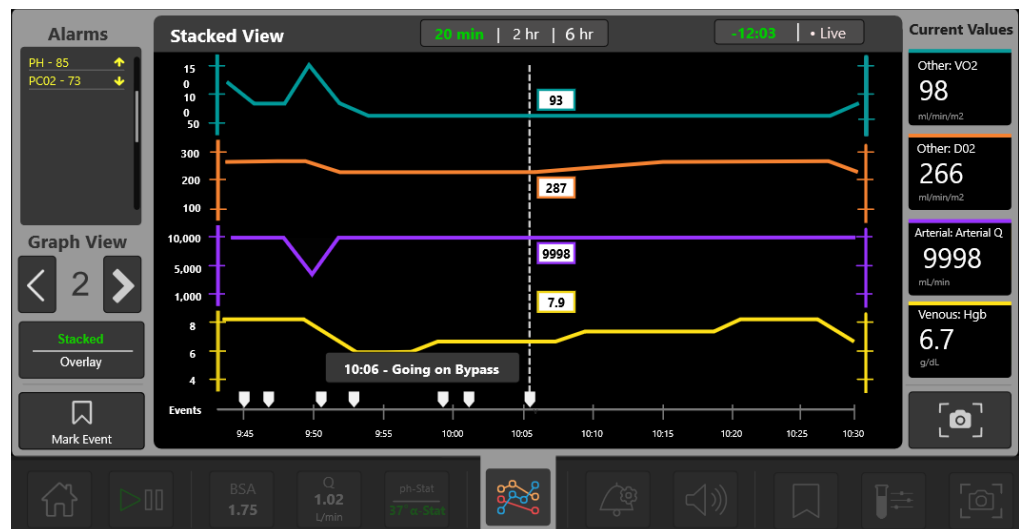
Alarms

PH - 85
PC02 - 73

Graph View

2

Stacked
Overlay

Mark Event

Stacked View

20 min | 2 hr | 6 hr

-12:03 | • Live

15
0
10
0
50

93

300
200
100

287

10,000
5,000
1,000

9998

8
6
4

7.9

10:06 - Going on Bypass

Events

9:45 9:50 9:55 10:00 10:05 10:10 10:15 10:20 10:25 10:30

Current Values

Other: VO2
98
ml/min/m2

Other: D02
266
ml/min/m2

Arterial: Arterial Q
9998
mL/min

Venous: Hgb
6.7
g/dL

BSA
1.75

Q
1.02
L/min

ph-Stat
37° α-Stat